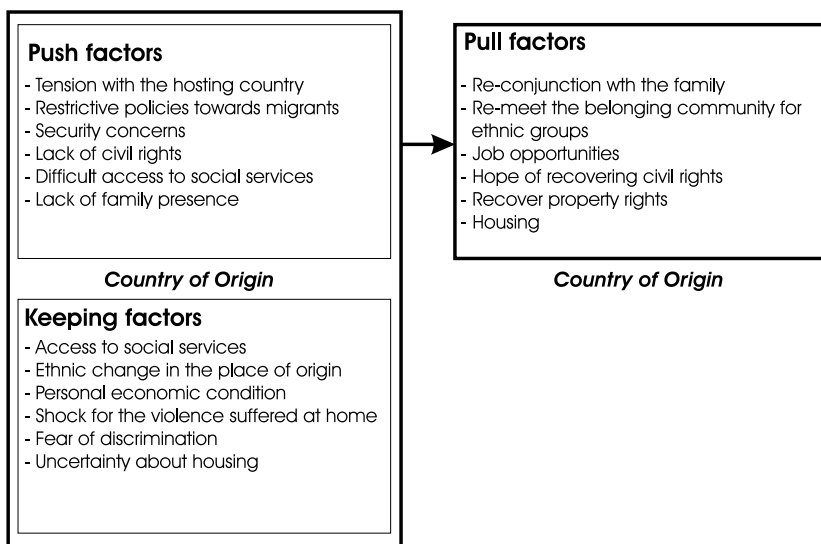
Push factors
- Tension with the hosting country
- Restrictive policies towards migrants
- Security concerns
- Lack of civil rights
- Difficult access to social services
- Lack of family presence

Country of Origin

Keeping factors
- Access to social services
- Ethnic change in the place of origin
- Personal economic condition
- Shock for the violence suffered at home
- Fear of discrimination
- Uncertainty about housing

Pull factors
- Re-conjunction wth the family
- Re-meet the belonging community for ethnic groups
- Job opportunities
- Hope of recovering civil rights
- Recover property rights
- Housing

Country of Origin